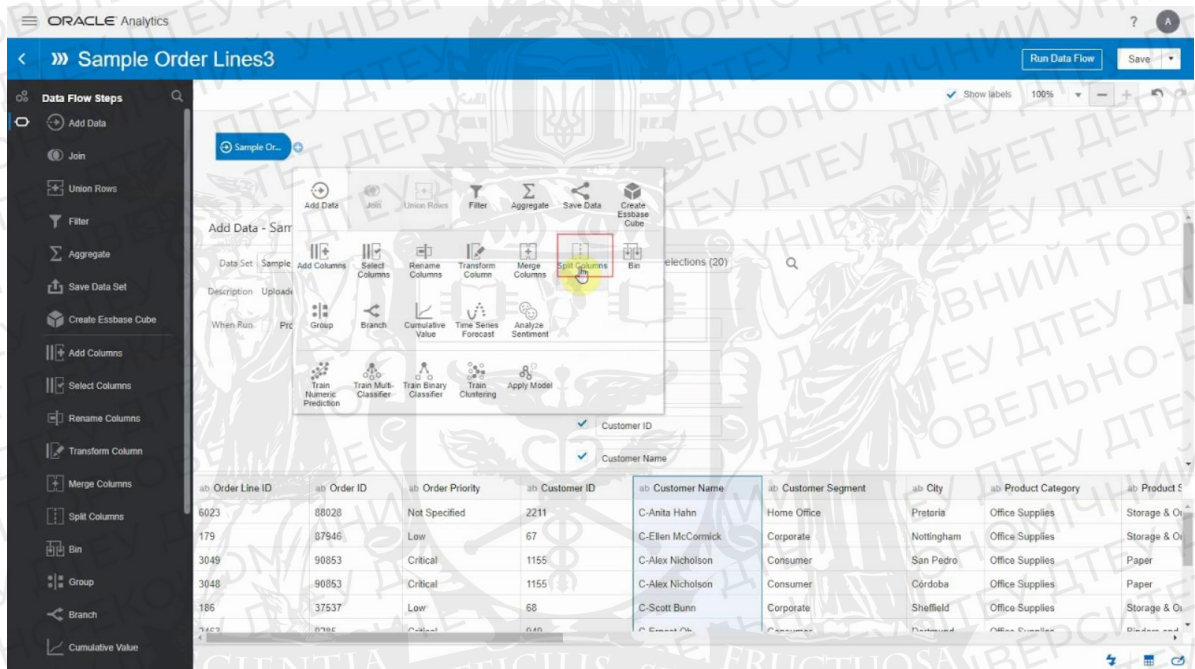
ORACLE Analytics

Sample Order Lines3

Run Data Flow
Save

Data Flow Steps
Add Data
Join
Union Rows
Filter
Aggregate
Save Data Set
Create Essbase Cube
Add Columns
Select Columns
Rename Columns
Transform Column
Merge Columns
Split Columns
Bin
Group
Branch
Cumulative Value

Show labels 100%

Sample Or...

Add Data Join Union Rows Filter Aggregate Save Data Create Essbase Cube
Add Columns Select Columns Rename Columns Transform Column Merge Columns Split Columns Bin
Group Branch Cumulative Value Time Series Forecast Analyze Sentiment
Train Numeric Prediction Train Multi-Classifier Train Binary Classifier Train Clustering Apply Model

Add Data - Sam
Data Set Sample
Description Uploade
When Run Pr
elections (20)

Customer ID
Customer Name

| Order Line ID | Order ID | Order Priority | Customer ID | Customer Name | Customer Segment | City | Product Category | Product S |
|---|---|---|---|---|---|---|---|---|
| 6023 | 88028 | Not Specified | 2211 | C-Anita Hahn | Home Office | Pretoria | Office Supplies | Storage & O |
| 179 | 87946 | Low | 67 | C-Ellen McCormick | Corporate | Nottingham | Office Supplies | Storage & O |
| 3049 | 90853 | Critical | 1155 | C-Alex Nicholson | Consumer | San Pedro | Office Supplies | Paper |
| 3048 | 90853 | Critical | 1155 | C-Alex Nicholson | Consumer | Córdoba | Office Supplies | Paper |
| 186 | 37537 | Low | 68 | C-Scott Bunn | Corporate | Sheffield | Office Supplies | Storage & O |
| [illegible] | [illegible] | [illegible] | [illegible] | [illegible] | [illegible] | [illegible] | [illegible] | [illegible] |